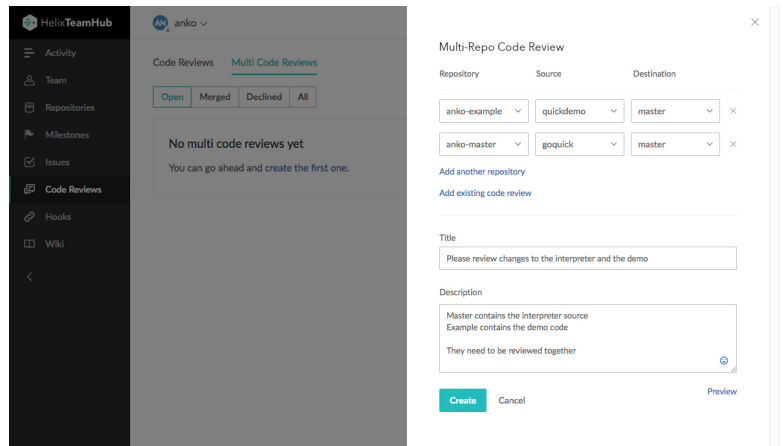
HelixTeamHub

AN anko

Activity
Team
Repositories
Milestones
Issues
Code Reviews
Hooks
Wiki

Code Reviews Multi Code Reviews

Open Merged Declined All

No multi code reviews yet

You can go ahead and create the first one.

Multi-Repo Code Review

| Repository | Source | Destination |
|---|---|---|
| anko-example | quickdemo | master |
| anko-master | goquick | master |

Add another repository

Add existing code review

Title

Please review changes to the interpreter and the demo

Description

Master contains the interpreter source
Example contains the demo code

They need to be reviewed together

Preview

Create Cancel